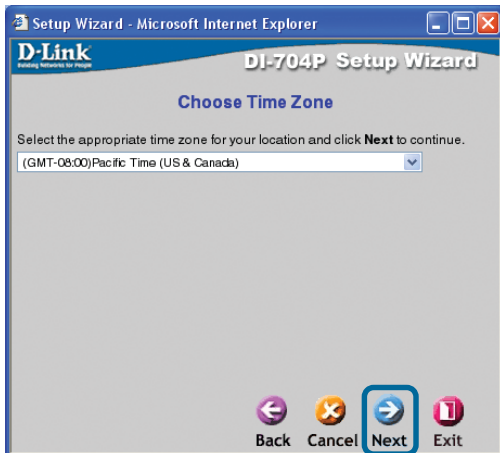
Setup Wizard - Microsoft Internet Explorer

D-Link
Building Networks for People

DI-704P Setup Wizard

Choose Time Zone

Select the appropriate time zone for your location and click **Next** to continue.

(GMT-08:00)Pacific Time (US & Canada)

Back Cancel Next Exit